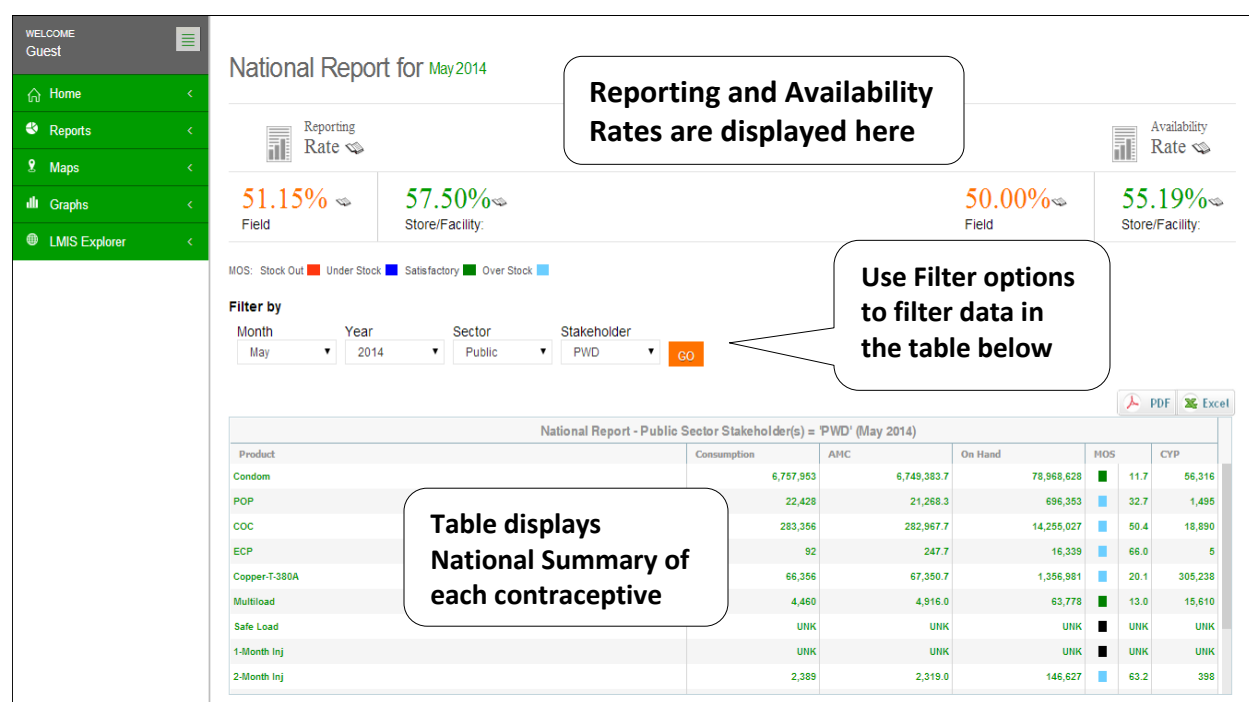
WELCOME
Guest

Home
Reports
Maps
Graphs
LMIS Explorer

National Report for May 2014

Reporting and Availability Rates are displayed here

Reporting Rate

Availability Rate

51.15%
Field

57.50%
Store/Facility:

50.00%
Field

55.19%
Store/Facility:

MOS: Stock Out Under Stock Satisfactory Over Stock

Use Filter options to filter data in the table below

Filter by
Month May
Year 2014
Sector Public
Stakeholder PWD
GO

PDF Excel

National Report - Public Sector Stakeholder(s) = 'PWD' (May 2014)

| Product | Consumption | AMC | On Hand | MOS | | CYP |
|---|---|---|---|---|---|---|
| Condom | 6,757,953 | 6,749,383.7 | 78,968,628 | | 11.7 | 56,316 |
| POP | 22,428 | 21,268.3 | 696,353 | | 32.7 | 1,495 |
| COC | 283,356 | 282,967.7 | 14,255,027 | | 50.4 | 18,890 |
| ECP | 92 | 247.7 | 16,339 | | 66.0 | 5 |
| Copper-T-380A | 66,356 | 67,350.7 | 1,356,981 | | 20.1 | 305,238 |
| Multiload | 4,460 | 4,916.0 | 63,778 | | 13.0 | 15,610 |
| Safe Load | UNK | UNK | UNK | | UNK | UNK |
| 1-Month Inj | UNK | UNK | UNK | | UNK | UNK |
| 2-Month Inj | 2,389 | 2,319.0 | 146,627 | | 63.2 | 398 |

Table displays National Summary of each contraceptive